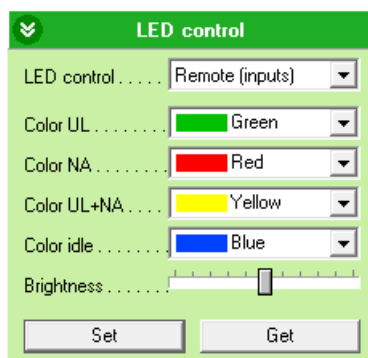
LED control

LED control . . . . . Remote (inputs)

Color UL . . . . . . . . Green

Color NA . . . . . . . . Red

Color UL+NA . . . . Yellow

Color idle . . . . . . . Blue

Brightness . . . . . . .

Set

Get